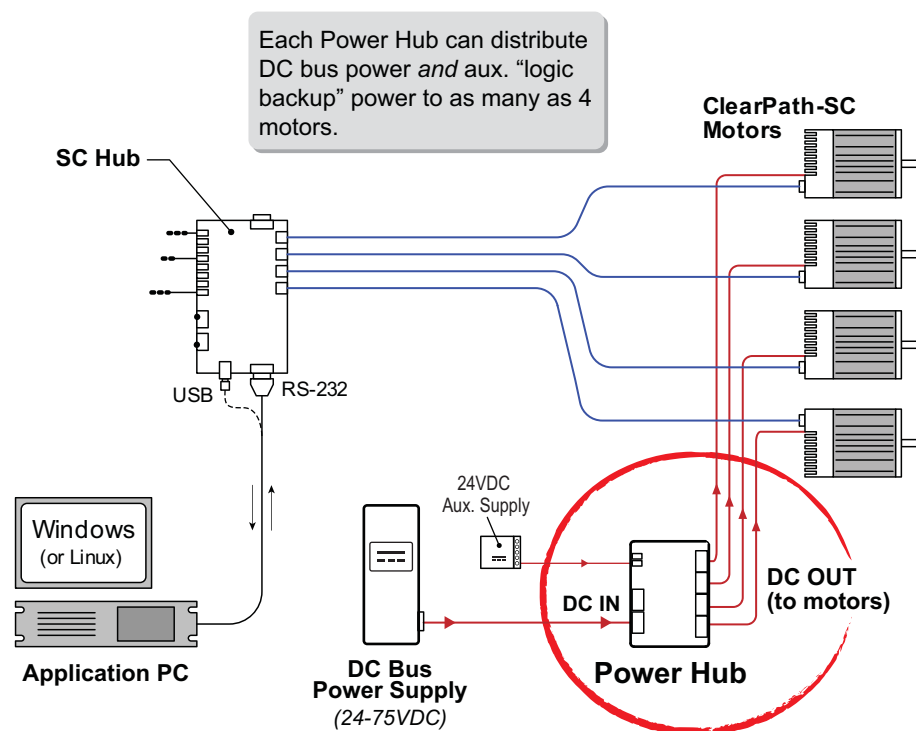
Each Power Hub can distribute DC bus power *and* aux. “logic backup” power to as many as 4 motors.

SC Hub

ClearPath-SC Motors

USB

RS-232

Windows
(or Linux)

Application PC

24VDC
Aux. Supply

DC Bus
Power Supply
(24-75VDC)

DC IN

DC OUT
(to motors)

Power Hub